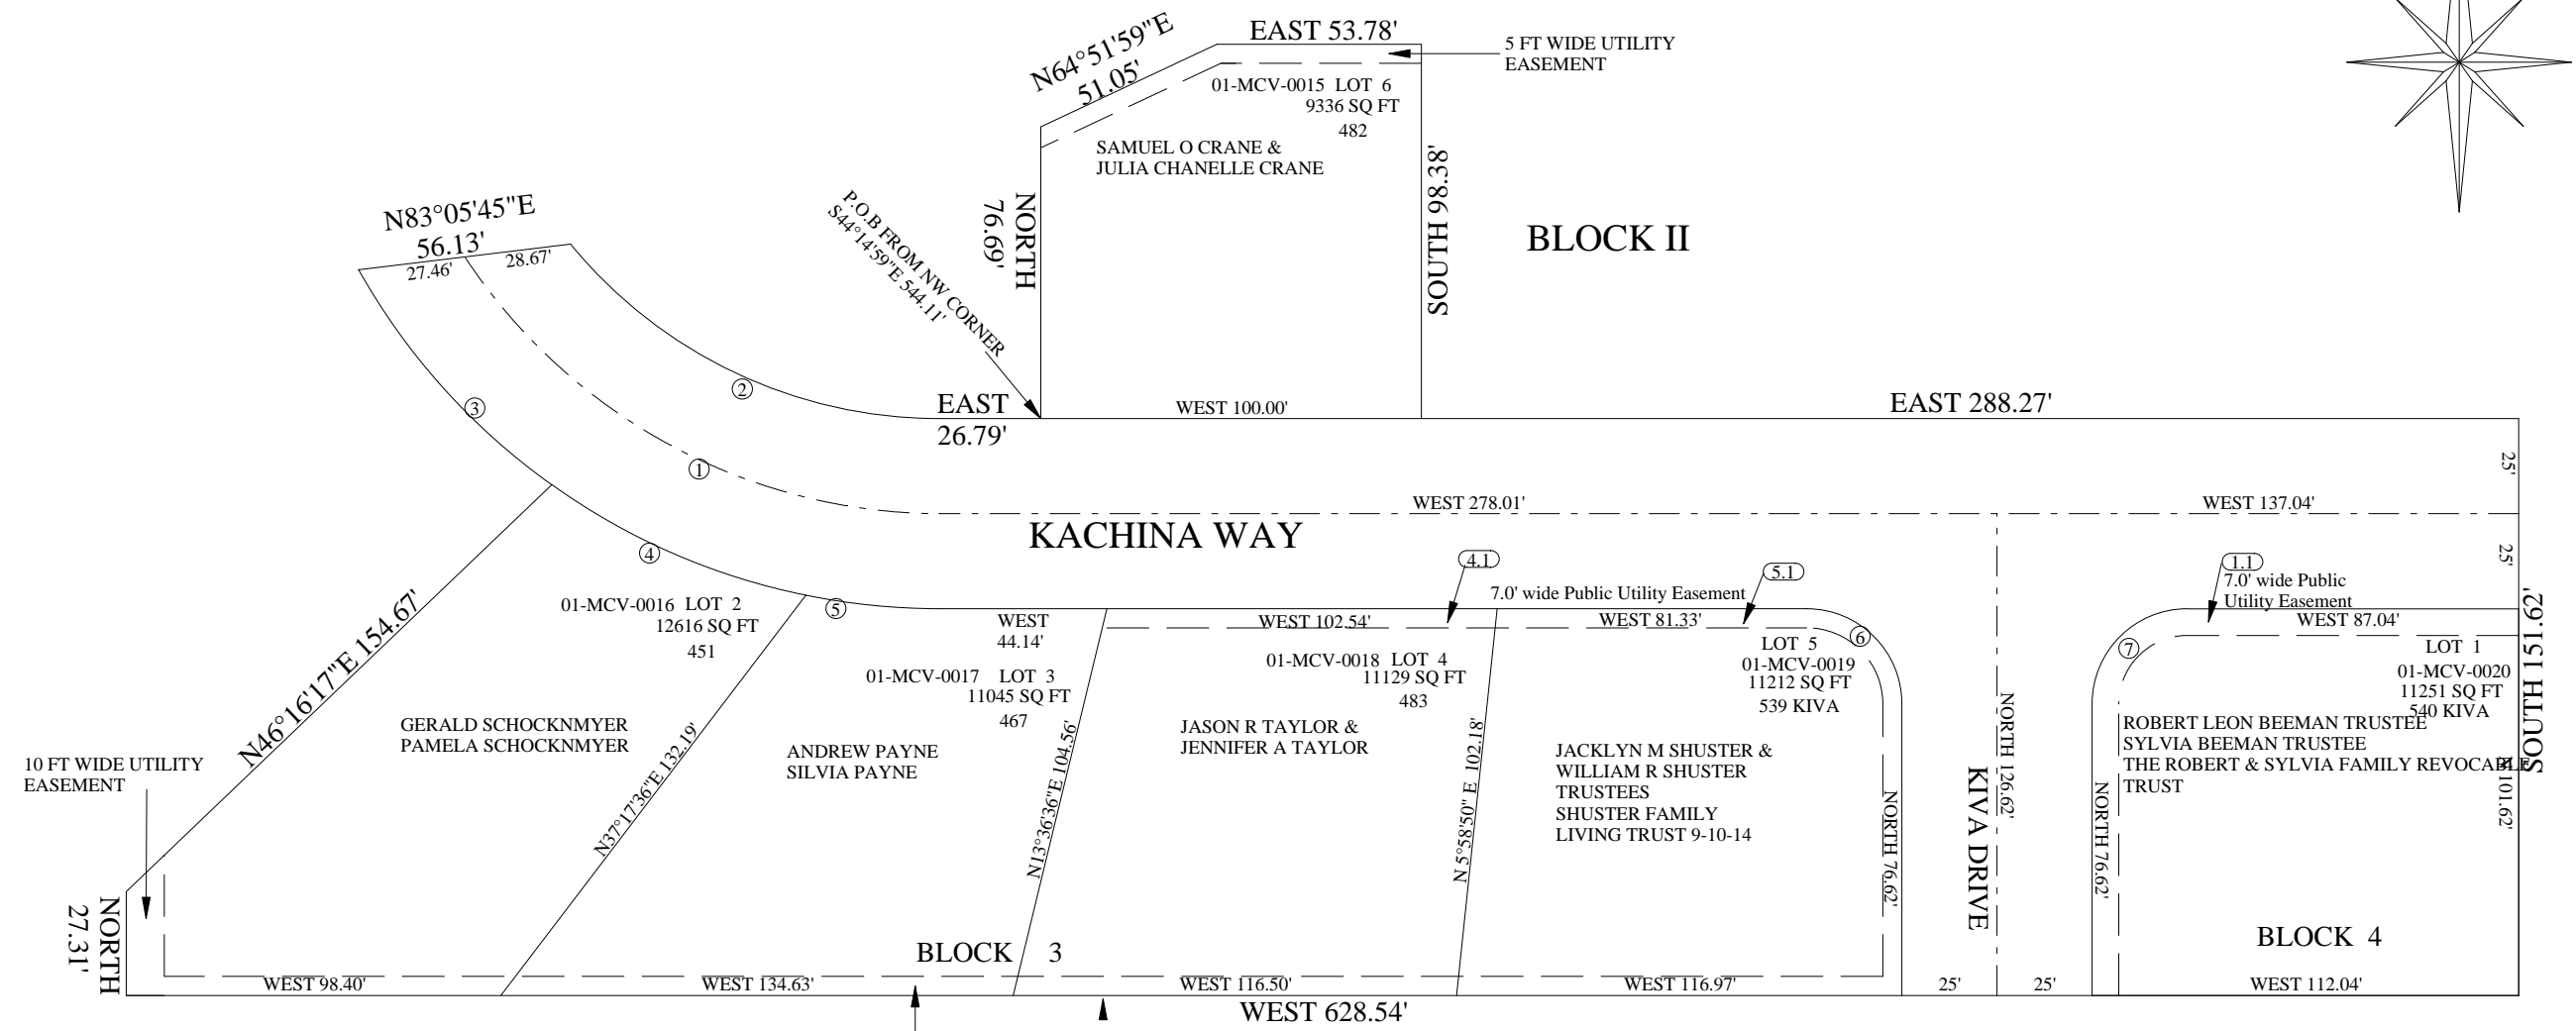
EAST 53.78'

5 FT WIDE UTILITY EASEMENT

N64°51'59"E 51.05'

01-MCV-0015 LOT 6
9336 SQ FT
482

SAMUEL O CRANE &
JULIA CHANELLE CRANE

N83°05'45"E
56.13'
27.46'
28.67'

P.O.B FROM NW CORNER
S44°14'59"E 544.11'

NORTH 76.69'

SOUTH 98.38'

BLOCK II

2

3

EAST 26.79'

WEST 100.00'

EAST 288.27'

1

25'

WEST 278.01'

WEST 137.04'

KACHINA WAY

4

25'

4.1

5.1

1.1

7.0' wide Public Utility Easement

7.0' wide Public Utility Easement

01-MCV-0016 LOT 2
12616 SQ FT
451

5

WEST 44.14'

WEST 102.54'

WEST 81.33'

6

WEST 87.04'

SOUTH 151.62'

N46°16'17"E 154.67'

LOT 5
01-MCV-0019
11212 SQ FT
539 KIVA

7

LOT 1
01-MCV-0020
11251 SQ FT
540 KIVA

01-MCV-0017 LOT 3
11045 SQ FT
467

01-MCV-0018 LOT 4
11129 SQ FT
483

GERALD SCHOCKNMYER
PAMELA SCHOCKNMYER

N37°17'36"E 132.19'

ANDREW PAYNE
SILVIA PAYNE

N13°36'36"E 104.56'

JASON R TAYLOR &
JENNIFER A TAYLOR

N 5°58'50" E 102.18'

JACKLYN M SHUSTER &
WILLIAM R SHUSTER
TRUSTEES
SHUSTER FAMILY
LIVING TRUST 9-10-14

NORTH 126.62'

KIVA DRIVE

NORTH 76.62'

NORTH 76.62'

ROBERT LEON BEEMAN TRUSTEE
SYLVIA BEEMAN TRUSTEE
THE ROBERT & SYLVIA FAMILY REVOCABLE
TRUST

101.62'

10 FT WIDE UTILITY EASEMENT

NORTH 27.31'

BLOCK 3

BLOCK 4

WEST 98.40'

WEST 134.63'

WEST 116.50'

WEST 116.97'

25'

25'

WEST 112.04'

WEST 628.54'